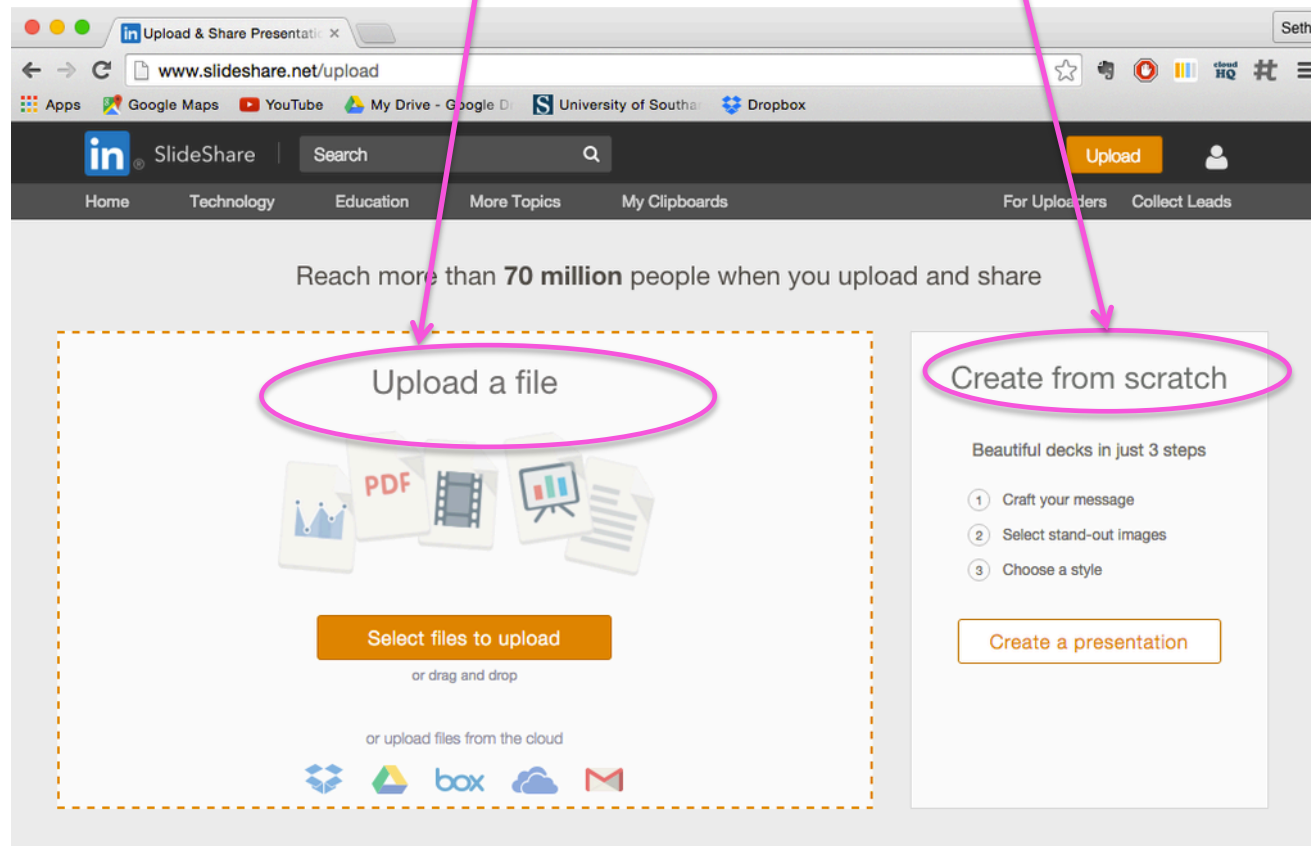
Upload & Share Presentatio ×

Seth

www.slideshare.net/upload

cloud HQ

Apps Google Maps YouTube My Drive - Google Dr University of Southa Dropbox

in SlideShare Search Upload

Home Technology Education More Topics My Clipboards For Uploaders Collect Leads

Reach more than **70 million** people when you upload and share

Upload a file

PDF

Select files to upload

or drag and drop

or upload files from the cloud

box

Create from scratch

Beautiful decks in just 3 steps

1 Craft your message

2 Select stand-out images

3 Choose a style

Create a presentation